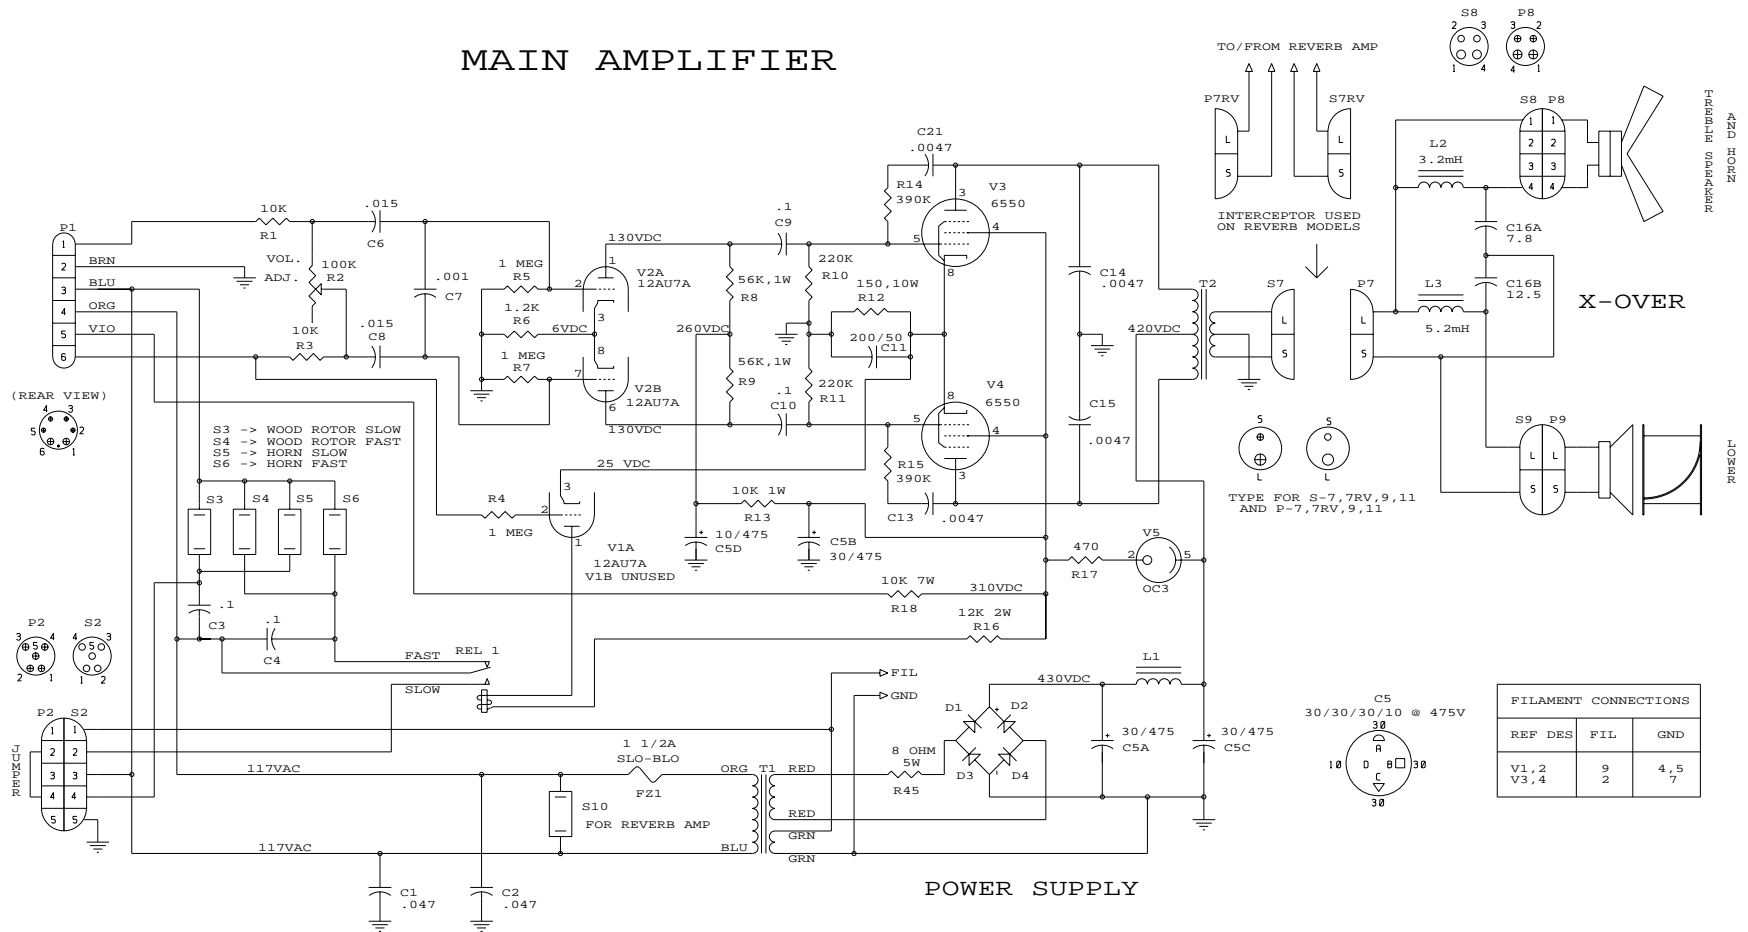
MAIN AMPLIFIER

TO/FROM REVERB AMP

S8 P8
2 3 3 2
1 4 4 1

P7RV S7RV
L L
S S

INTERCEPTOR USED ON REVERB MODELS

TREBLE SPEAKER AND HORN

S8 P8
1 1
2 2
3 3
4 4

L2 3.2mH

C16A 7.8

C16B 12.5

L3 5.2mH

X-OVER

P1
1
2 BRN
3 BLU
4 ORG
5 VIO
6

10K R1
.015 C6
VOL. ADJ.
100K R2
.001 C7
10K R3
.015 C8

1 MEG R5
1.2K R6
6VDC
1 MEG R7
130VDC
V2A 12AU7A
V2B 12AU7A
130VDC

.1 C9
56K,1W R8
260VDC
56K,1W R9
.1 C10
220K R10
150,10W R12
200/50 C11
220K R11

C21 .0047
R14 390K
V3 6550
V4 6550
R15 390K
C13 .0047
C14 .0047
C15 .0047
420VDC
T2
S7 P7
L L
S S

S9 P9
L L
S S

LOWER

(REAR VIEW)

S3 -> WOOD ROTOR SLOW
S4 -> WOOD ROTOR FAST
S5 -> HORN SLOW
S6 -> HORN FAST

S3 S4 S5 S6

25 VDC
R4 1 MEG
V1A 12AU7A
V1B UNUSED

10K 1W R13
10/475 C5D
C5B 30/475

TYPE FOR S-7,7RV,9,11 AND P-7,7RV,9,11

470 R17
V5 OC3
10K 7W R18
310VDC
12K 2W R16

P2 S2

C3 .1
.1 C4

FAST REL 1
SLOW

FIL
GND

430VDC
L1
D1 D2 D3 D4
C5A 30/475
30/475 C5C

C5 30/30/30/10 @ 475V
30 A D B 30 10 C 30

| FILAMENT CONNECTIONS | | |
|---|---|---|
| REF DES | FIL | GND |
| V1,2 V3,4 | 9 2 | 4,5 7 |

P2 S2
JUMPER
117VAC
1 1/2A SLO-BLO FZ1
S10 FOR REVERB AMP
ORG T1 RED
RED
BLU GRN
GRN
8 OHM 5W R45
117VAC

C1 .047
C2 .047

POWER SUPPLY